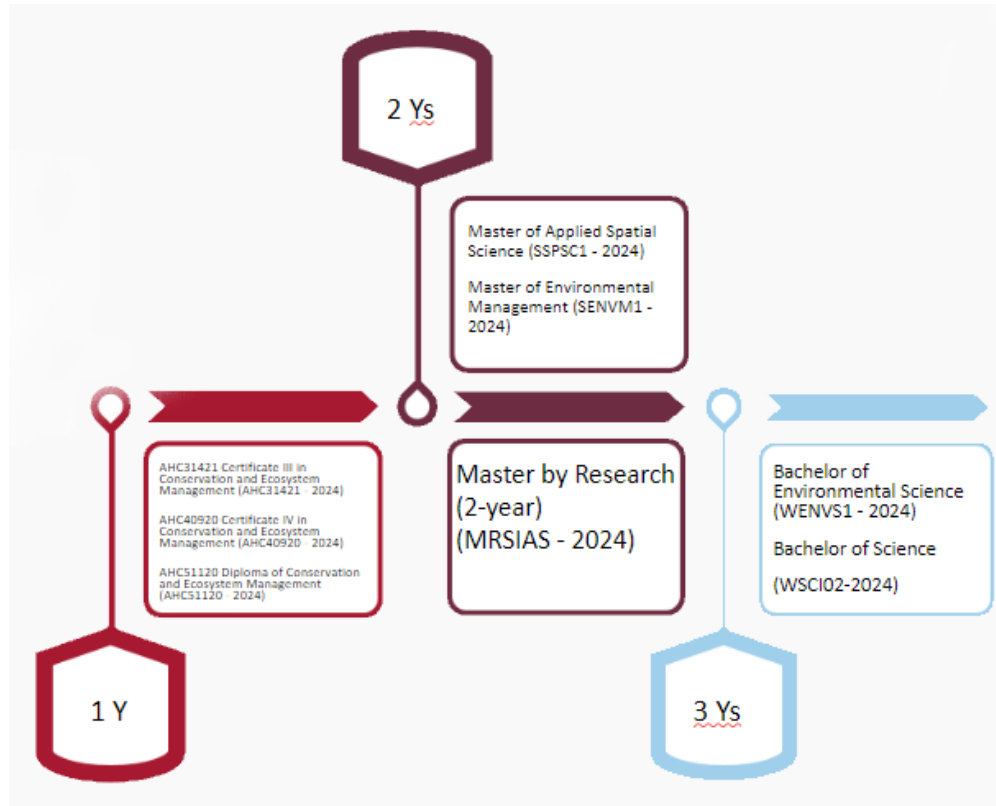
2 Ys

Master of Applied Spatial Science (SSPSC1 - 2024)

Master of Environmental Management (SENVM1 - 2024)

AHC31421 Certificate III in Conservation and Ecosystem Management (AHC31421 - 2024)

AHC40920 Certificate IV in Conservation and Ecosystem Management (AHC40920 - 2024)

AHC51120 Diploma of Conservation and Ecosystem Management (AHC51120 - 2024)

Master by Research (2-year) (MRSIAS - 2024)

Bachelor of Environmental Science (WENVS1 - 2024)

Bachelor of Science

(WSCI02-2024)

1 Y

3 Ys